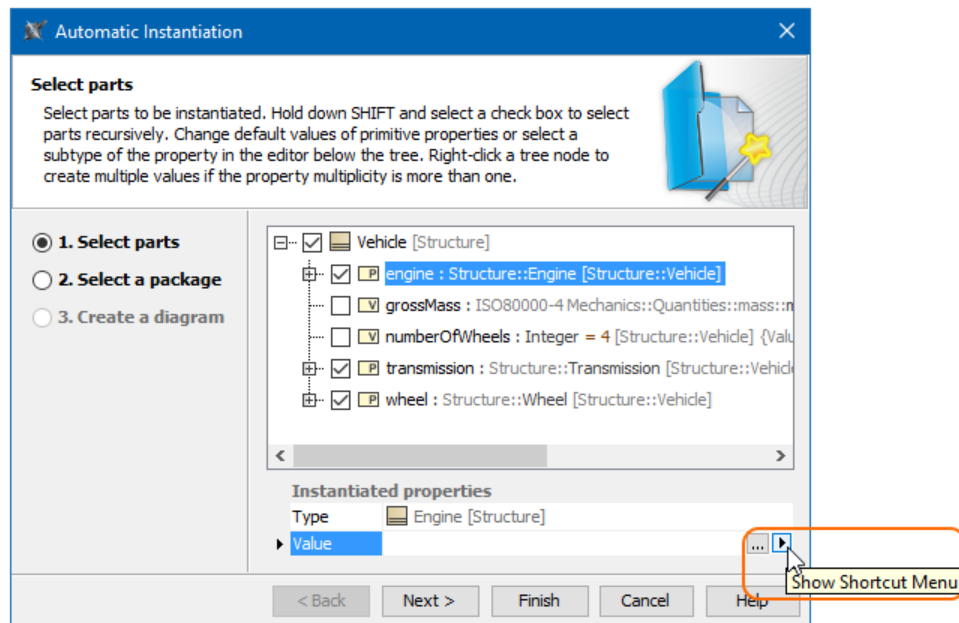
Automatic Instantiation

Select parts

Select parts to be instantiated. Hold down SHIFT and select a check box to select parts recursively. Change default values of primitive properties or select a subtype of the property in the editor below the tree. Right-click a tree node to create multiple values if the property multiplicity is more than one.

1. Select parts
2. Select a package
3. Create a diagram

Vehicle [Structure]
P engine : Structure::Engine [Structure::Vehicle]
V grossMass : ISO80000-4 Mechanics::Quantities::mass::m
V numberOfWheels : Integer = 4 [Structure::Vehicle] {Valu
P transmission : Structure::Transmission [Structure::Vehicle
P wheel : Structure::Wheel [Structure::Vehicle]

Instantiated properties
Type Engine [Structure]
Value ...

Show Shortcut Menu

< Back Next > Finish Cancel Help